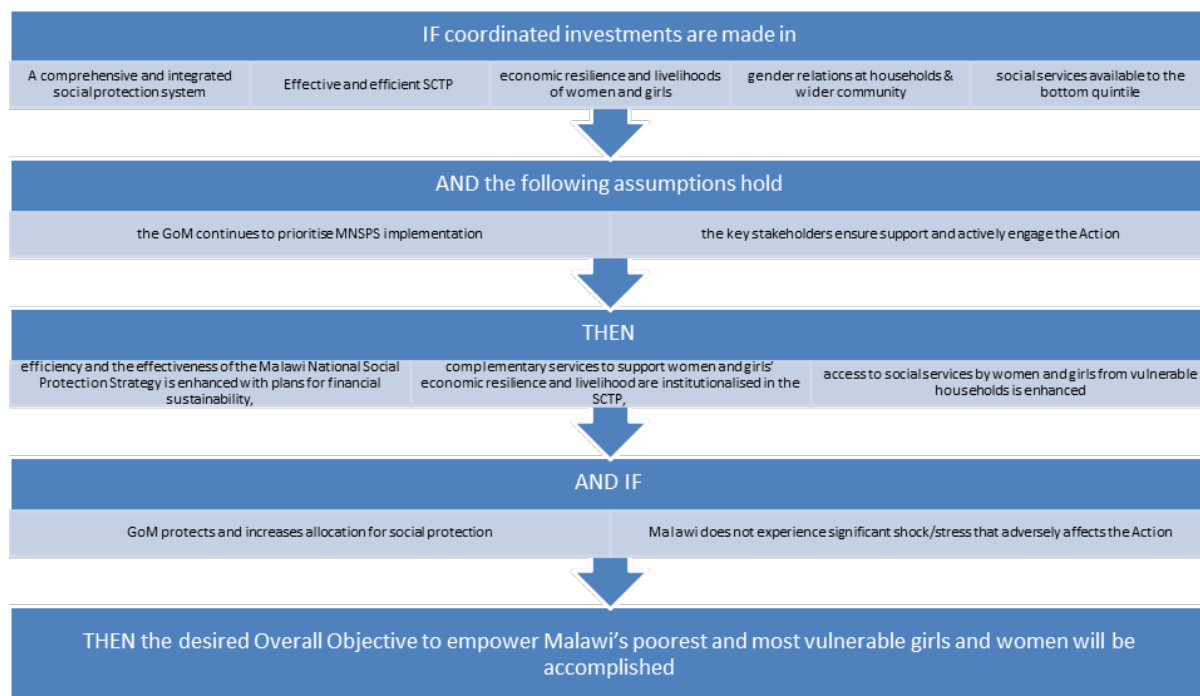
IF coordinated investments are made in

A comprehensive and integrated social protection system

Effective and efficient SCTP

economic resilience and livelihoods of women and girls

gender relations at households & wider community

social services available to the bottom quintile

AND the following assumptions hold

the GoM continues to prioritise MNSPS implementation

the key stakeholders ensure support and actively engage the Action

THEN

efficiency and the effectiveness of the Malawi National Social Protection Strategy is enhanced with plans for financial sustainability,

complementary services to support women and girls' economic resilience and livelihood are institutionalised in the SCTP,

access to social services by women and girls from vulnerable households is enhanced

AND IF

GoM protects and increases allocation for social protection

Malawi does not experience significant shock/stress that adversely affects the Action

THEN the desired Overall Objective to empower Malawi's poorest and most vulnerable girls and women will be accomplished